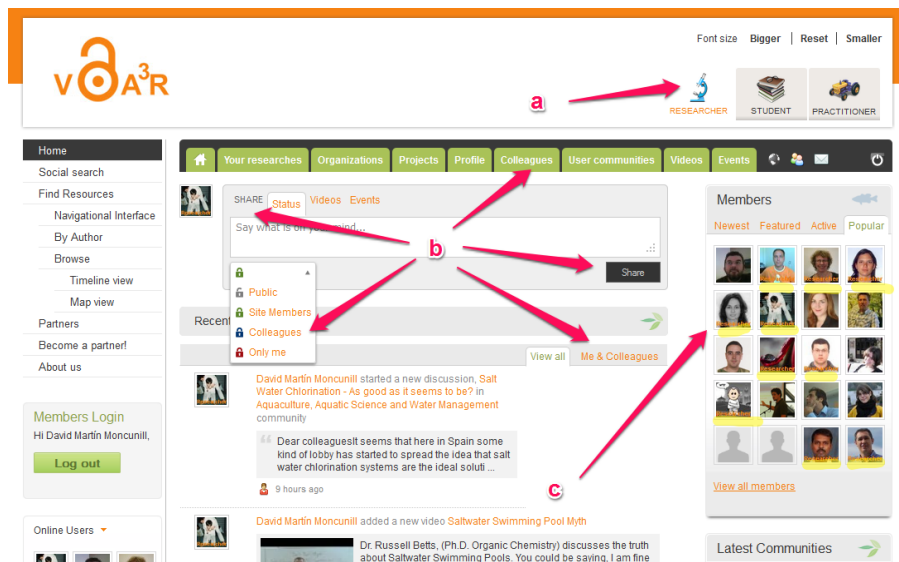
VOA$^3$R

Font size Bigger | Reset | Smaller

a

RESEARCHER STUDENT PRACTITIONER

Home
Social search
Find Resources
Navigational Interface
By Author
Browse
Timeline view
Map view
Partners
Become a partner!
About us

Members Login
Hi David Martín Moncunill,
Log out

Online Users

Your researches Organizations Projects Profile Colleagues User communities Videos Events

SHARE Status Videos Events

Say what is on your mind...

b

Share

Public
Site Members
Colleagues
Only me

Recen

View all Me & Colleagues

David Martín Moncunill started a new discussion, Salt Water Chlorination - As good as it seems to be? in Aquaculture, Aquatic Science and Water Management community

Dear colleaguesIt seems that here in Spain some kind of lobby has started to spread the idea that salt water chlorination systems are the ideal soluti ...

9 hours ago

David Martín Moncunill added a new video Saltwater Swimming Pool Myth

Dr. Russell Betts, (Ph.D. Organic Chemistry) discusses the truth about Saltwater Swimming Pools. You could be saying, I am fine

c

Members

Newest Featured Active Popular

View all members

Latest Communities